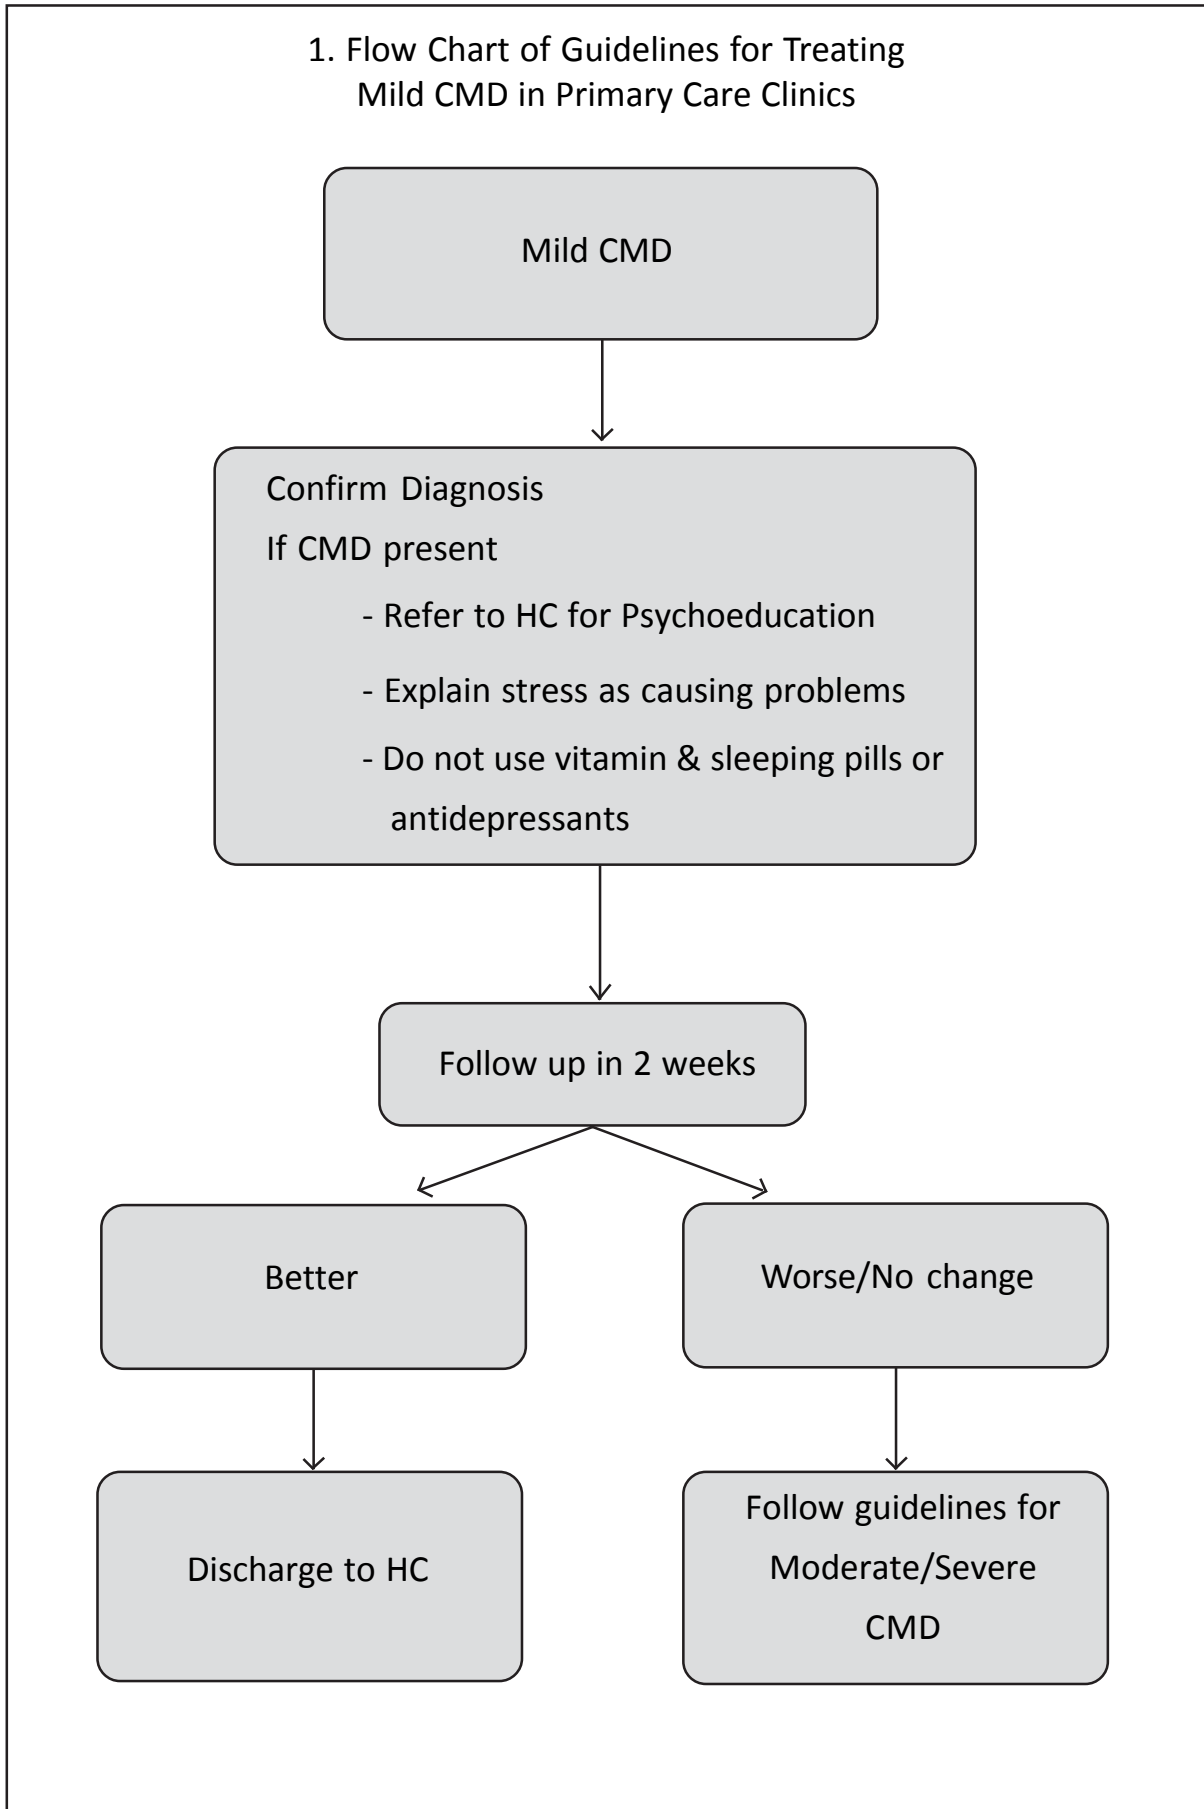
1. Flow Chart of Guidelines for Treating Mild CMD in Primary Care Clinics

Mild CMD

Confirm Diagnosis
If CMD present
- Refer to HC for Psychoeducation
- Explain stress as causing problems
- Do not use vitamin & sleeping pills or antidepressants

Follow up in 2 weeks

Better

Worse/No change

Discharge to HC

Follow guidelines for Moderate/Severe CMD